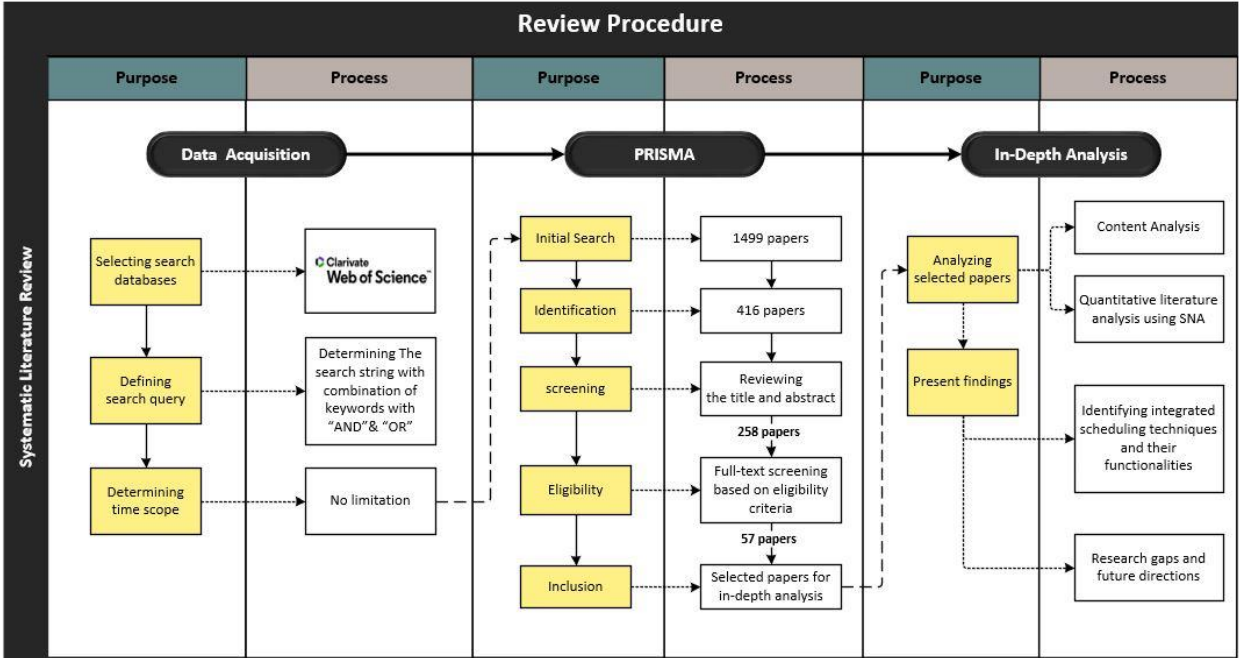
Review Procedure

Systematic Literature Review

| Purpose | Process | Purpose | Process | Purpose | Process |
|---|---|---|---|---|---|

Data Acquisition

PRISMA

In-Depth Analysis

Selecting search databases

Clarivate Web of Science

Defining search query

Determining The search string with combination of keywords with "AND"& "OR"

Determining time scope

No limitation

Initial Search

1499 papers

Identification

416 papers

screening

Reviewing the title and abstract

258 papers

Eligibility

Full-text screening based on eligibility criteria

57 papers

Inclusion

Selected papers for in-depth analysis

Analyzing selected papers

Content Analysis

Quantitative literature analysis using SNA

Present findings

Identifying integrated scheduling techniques and their functionalities

Research gaps and future directions